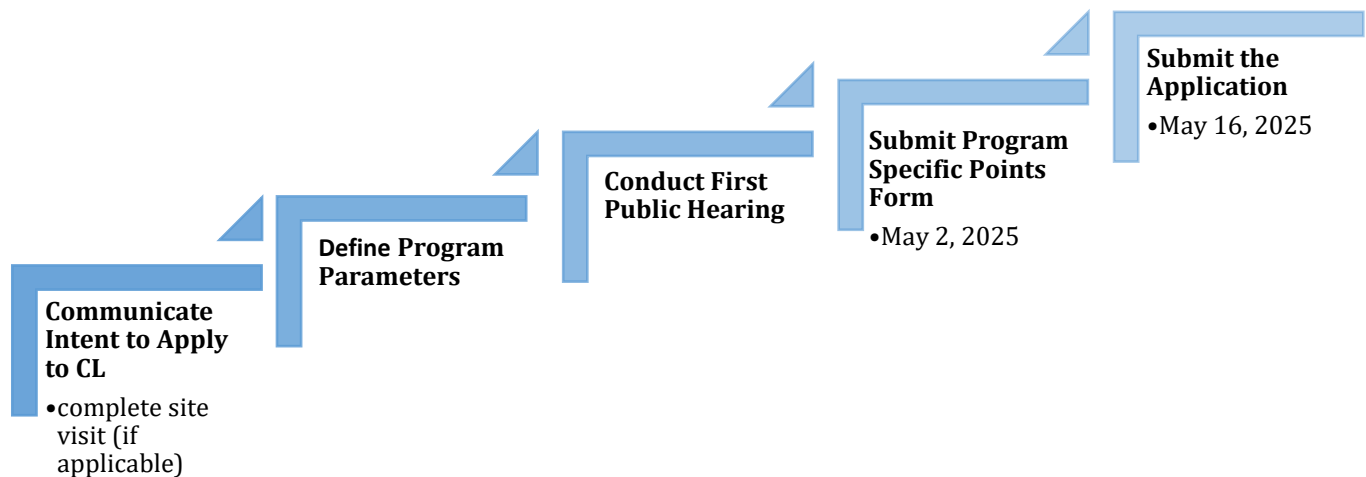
Communicate Intent to Apply to CL
•complete site visit (if applicable)

Define Program Parameters

Conduct First Public Hearing

Submit Program Specific Points Form
•May 2, 2025

Submit the Application
•May 16, 2025